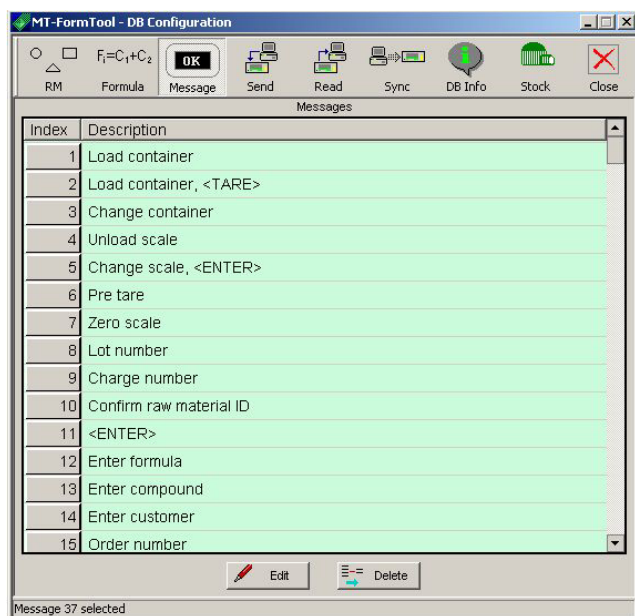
MT-FormTool - DB Configuration

RM
$F_1=C_1+C_2$
Formula
OK
Message
Send
Read
Sync
DB Info
Stock
Close

Messages

| Index | Description |
|---|---|
| 1 | Load container |
| 2 | Load container, <TARE> |
| 3 | Change container |
| 4 | Unload scale |
| 5 | Change scale, <ENTER> |
| 6 | Pre tare |
| 7 | Zero scale |
| 8 | Lot number |
| 9 | Charge number |
| 10 | Confirm raw material ID |
| 11 | <ENTER> |
| 12 | Enter formula |
| 13 | Enter compound |
| 14 | Enter customer |
| 15 | Order number |

Edit
Delete

Message 37 selected